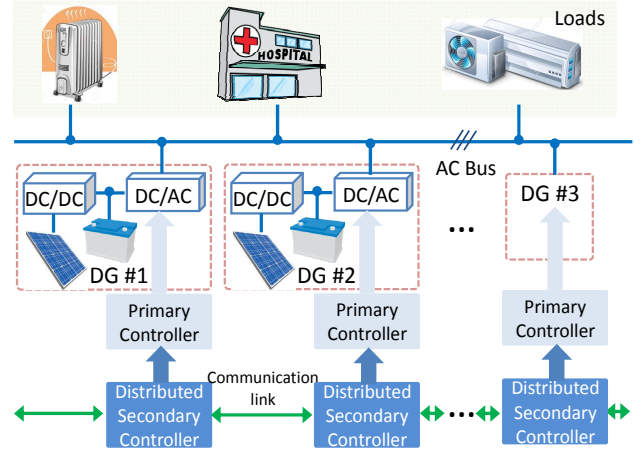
Loads

HOSPITAL

AC Bus

DC/DC

DC/AC

DG #1

DC/DC

DC/AC

DG #2

...

DG #3

Primary Controller

Primary Controller

Primary Controller

Distributed Secondary Controller

Communication link

Distributed Secondary Controller

...

Distributed Secondary Controller